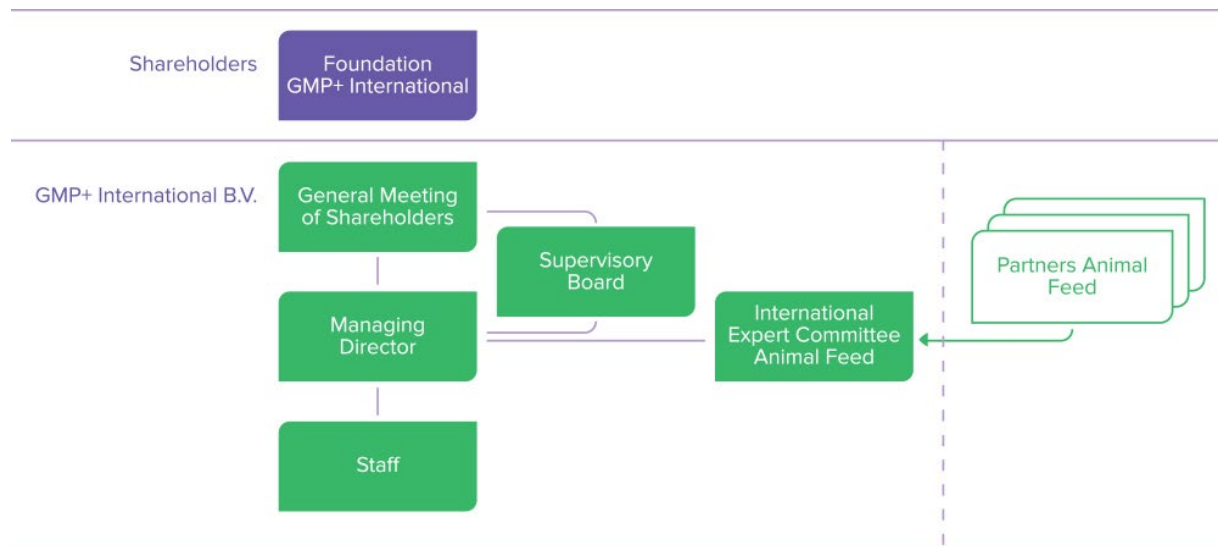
Shareholders

Foundation GMP+ International

GMP+ International B.V.

General Meeting of Shareholders

Supervisory Board

Managing Director

International Expert Committee Animal Feed

Partners Animal Feed

Staff